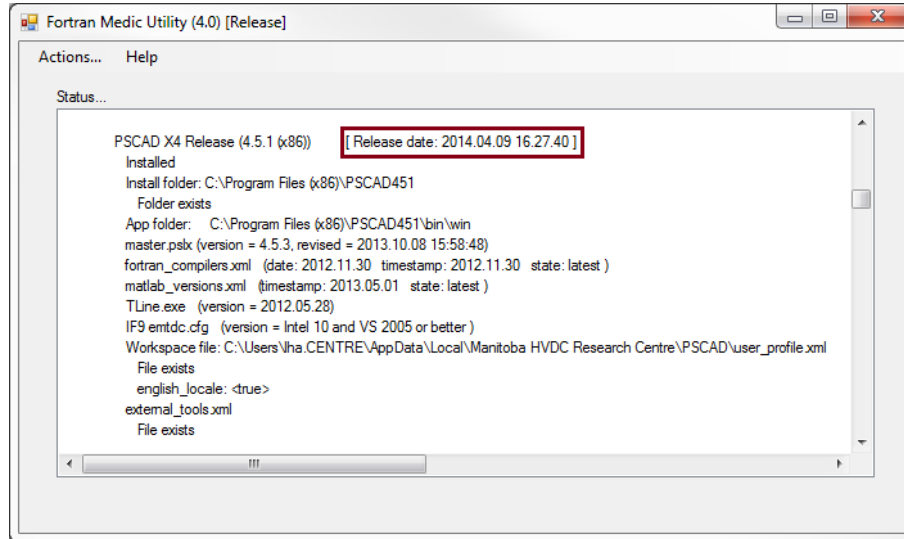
Fortran Medic Utility (4.0) [Release]

Actions... Help

Status...

PSCAD X4 Release (4.5.1 (x86)) [ Release date: 2014.04.09 16.27.40 ]
Installed
Install folder: C:\Program Files (x86)\PSCAD451
Folder exists
App folder: C:\Program Files (x86)\PSCAD451\bin\win
master.pslx (version = 4.5.3, revised = 2013.10.08 15:58:48)
fortran_compilers.xml (date: 2012.11.30 timestamp: 2012.11.30 state: latest )
matlab_versions.xml (timestamp: 2013.05.01 state: latest )
TLine.exe (version = 2012.05.28)
IF9 emtdc.cfg (version = Intel 10 and VS 2005 or better )
Workspace file: C:\Users\lha.CENTRE\AppData\Local\Manitoba HVDC Research Centre\PSCAD\user_profile.xml
File exists
english_locale: <true>
external_tools.xml
File exists